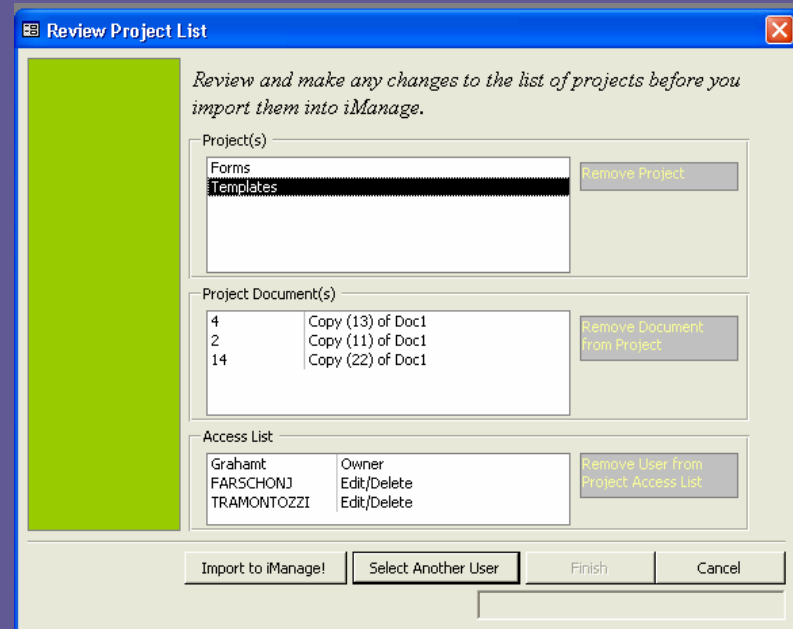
Review Project List

Review and make any changes to the list of projects before you import them into iManage.

Project(s)

Forms
Templates

Remove Project

Project Document(s)

| | |
|---|---|
| 4 | Copy (13) of Doc1 |
| 2 | Copy (11) of Doc1 |
| 14 | Copy (22) of Doc1 |

Remove Document from Project

Access List

| | |
|---|---|
| Grahamt | Owner |
| FARSCHONJ | Edit/Delete |
| TRAMONTOZZI | Edit/Delete |

Remove User from Project Access List

Import to iManage!
Select Another User
Finish
Cancel